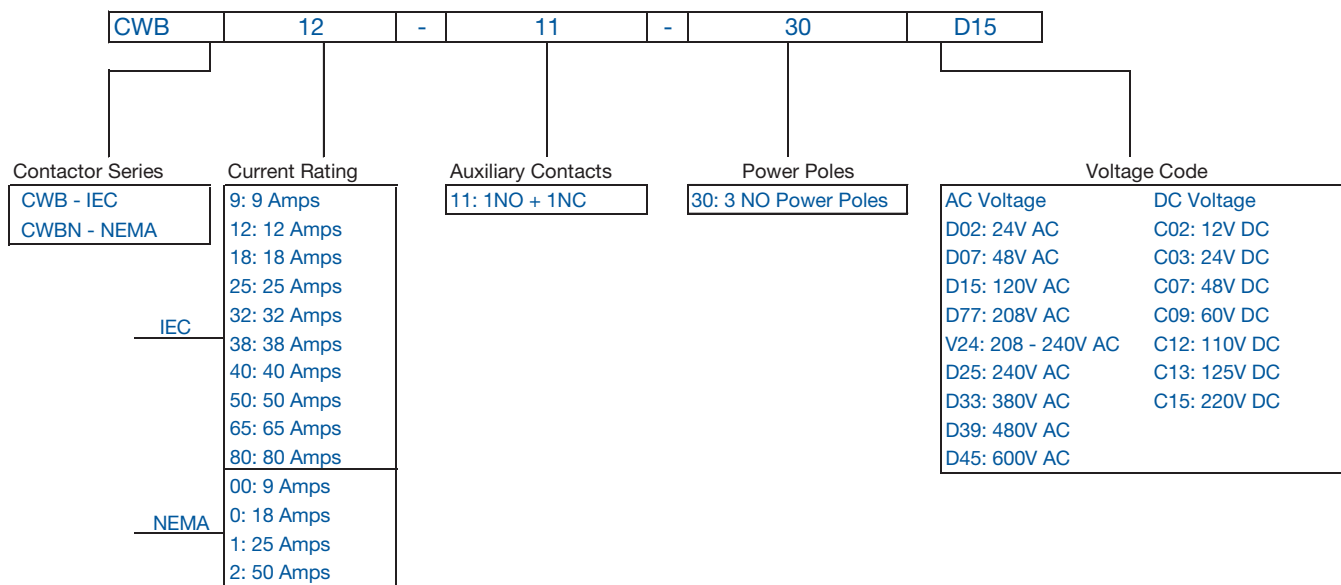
| CWB | 12 | - | 11 | - | 30 | D15 |
|---|---|---|---|---|---|---|

Contactor Series
CWB - IEC
CWBN - NEMA

Current Rating
IEC
9: 9 Amps
12: 12 Amps
18: 18 Amps
25: 25 Amps
32: 32 Amps
38: 38 Amps
40: 40 Amps
50: 50 Amps
65: 65 Amps
80: 80 Amps
NEMA
00: 9 Amps
0: 18 Amps
1: 25 Amps
2: 50 Amps

Auxiliary Contacts
11: 1NO + 1NC

Power Poles
30: 3 NO Power Poles

Voltage Code

| AC Voltage | DC Voltage |
|---|---|
| D02: 24V AC | C02: 12V DC |
| D07: 48V AC | C03: 24V DC |
| D15: 120V AC | C07: 48V DC |
| D77: 208V AC | C09: 60V DC |
| V24: 208 - 240V AC | C12: 110V DC |
| D25: 240V AC | C13: 125V DC |
| D33: 380V AC | C15: 220V DC |
| D39: 480V AC | |
| D45: 600V AC | |